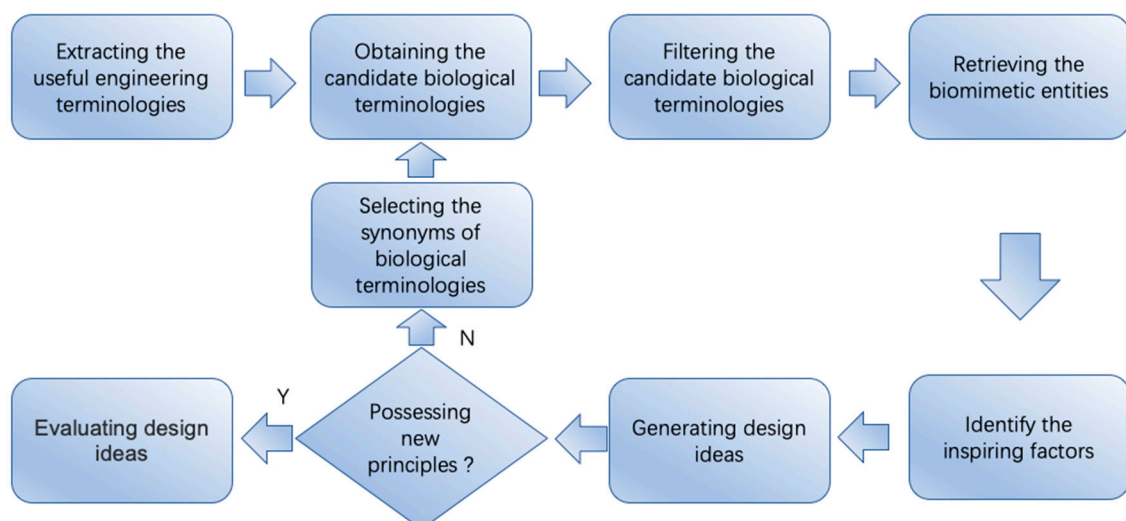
Extracting the useful engineering terminologies

Obtaining the candidate biological terminologies

Filtering the candidate biological terminologies

Retrieving the biomimetic entities

Selecting the synonyms of biological terminologies

N

Y

Evaluating design ideas

Possessing new principles ?

Generating design ideas

Identify the inspiring factors